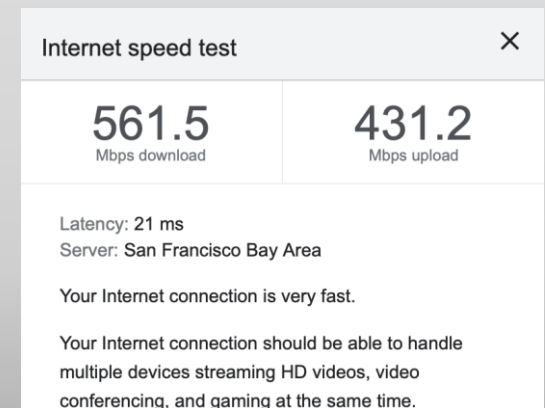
Internet speed test

×

561.5
Mbps download

431.2
Mbps upload

Latency: 21 ms
Server: San Francisco Bay Area

Your Internet connection is very fast.

Your Internet connection should be able to handle multiple devices streaming HD videos, video conferencing, and gaming at the same time.